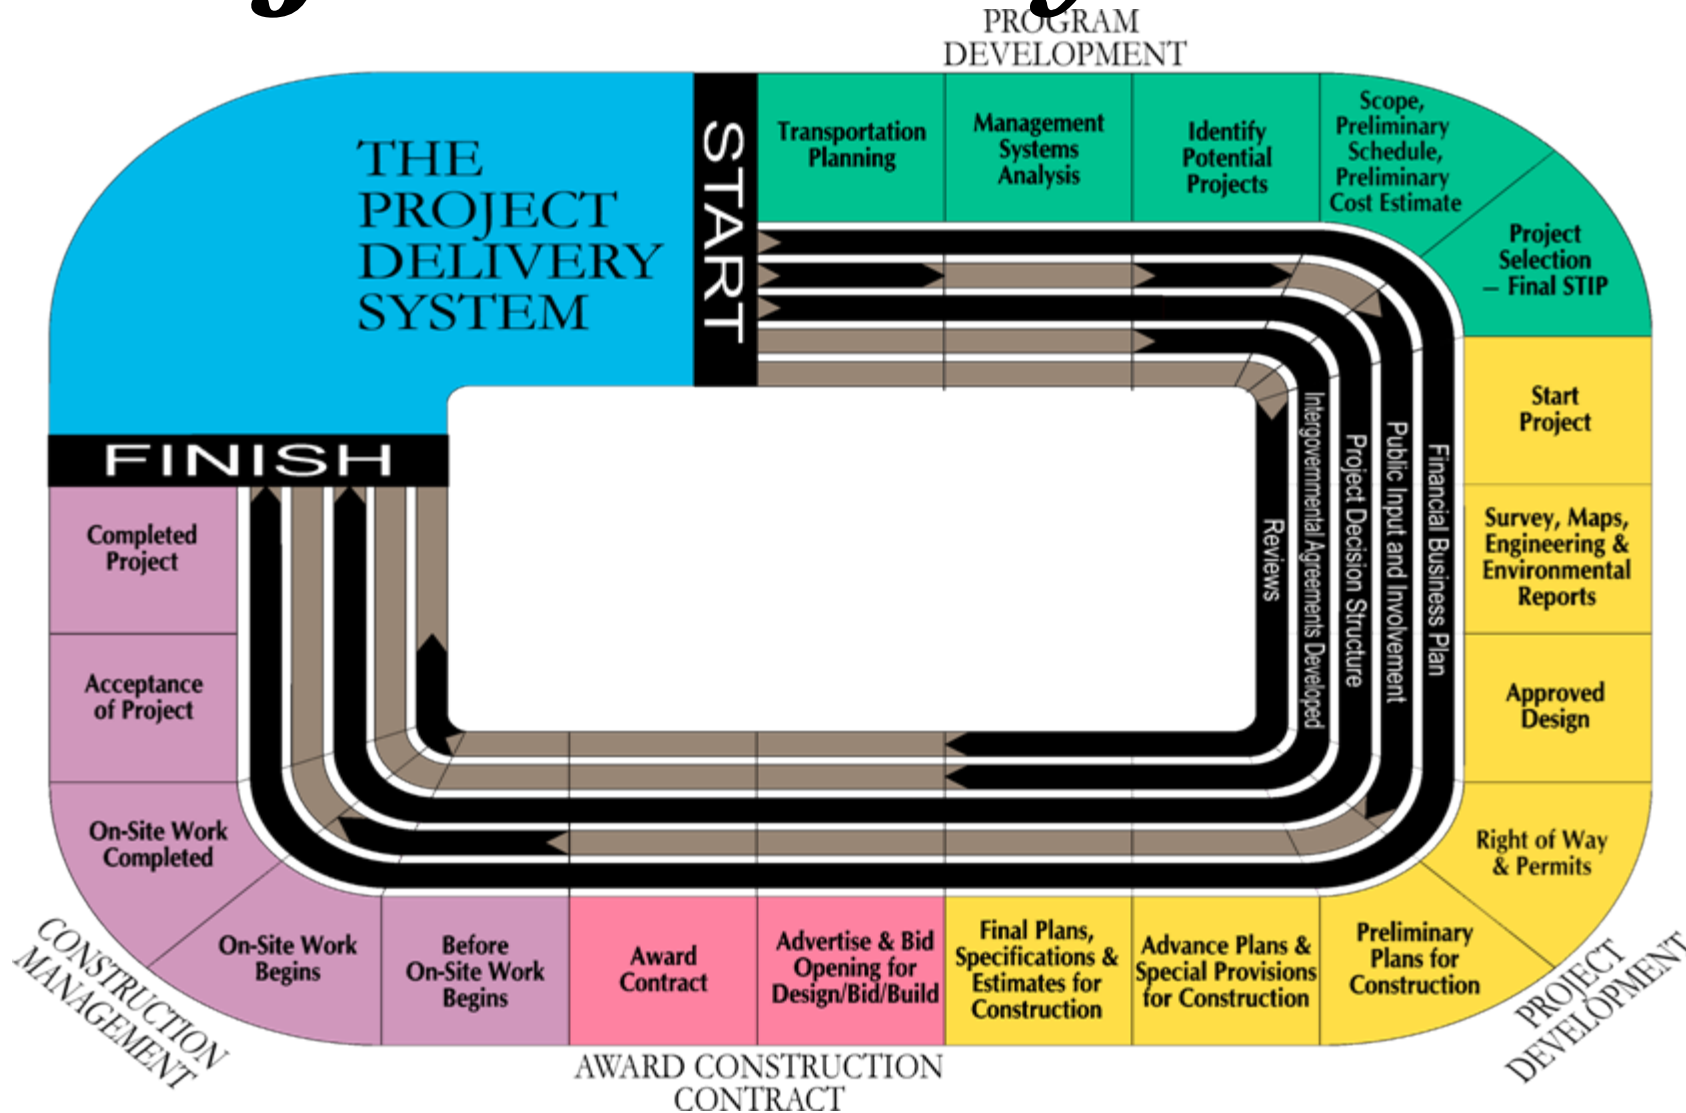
PROGRAM DEVELOPMENT

THE PROJECT DELIVERY SYSTEM

START

Transportation Planning

Management Systems Analysis

Identify Potential Projects

Scope, Preliminary Schedule, Preliminary Cost Estimate

Project Selection – Final STIP

Start Project

Survey, Maps, Engineering & Environmental Reports

Approved Design

Right of Way & Permits

Preliminary Plans for Construction

Advance Plans & Special Provisions for Construction

Final Plans, Specifications & Estimates for Construction

Advertise & Bid Opening for Design/Bid/Build

Award Contract

Before On-Site Work Begins

On-Site Work Begins

On-Site Work Completed

Acceptance of Project

Completed Project

FINISH

Financial Business Plan

Public Input and Involvement

Project Decision Structure

Intergovernmental Agreements Developed

Reviews

PROJECT DEVELOPMENT

AWARD CONSTRUCTION CONTRACT

CONSTRUCTION MANAGEMENT